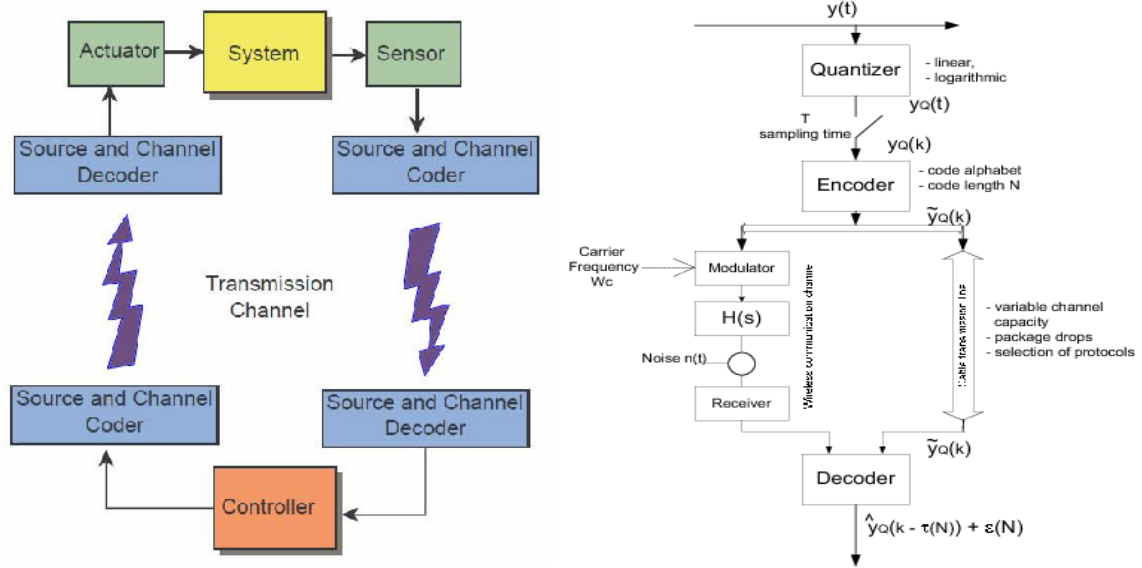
Actuator

System

Sensor

Source and Channel Decoder

Source and Channel Coder

Transmission Channel

Source and Channel Coder

Source and Channel Decoder

Controller

$y(t)$

Quantizer

- linear,
- logarithmic

$y_Q(t)$

T
sampling time

$y_Q(k)$

Encoder

- code alphabet
- code length N

$\tilde{y}_Q(k)$

Carrier Frequency Wc

Modulator

H(s)

Noise n(t)

Receiver

Wireless communication channel

Cable transmission line

- variable channel capacity
- package drops
- selection of protocols

$\tilde{y}_Q(k)$

Decoder

$\hat{y}_Q(k - \tau(N)) + \varepsilon(N)$